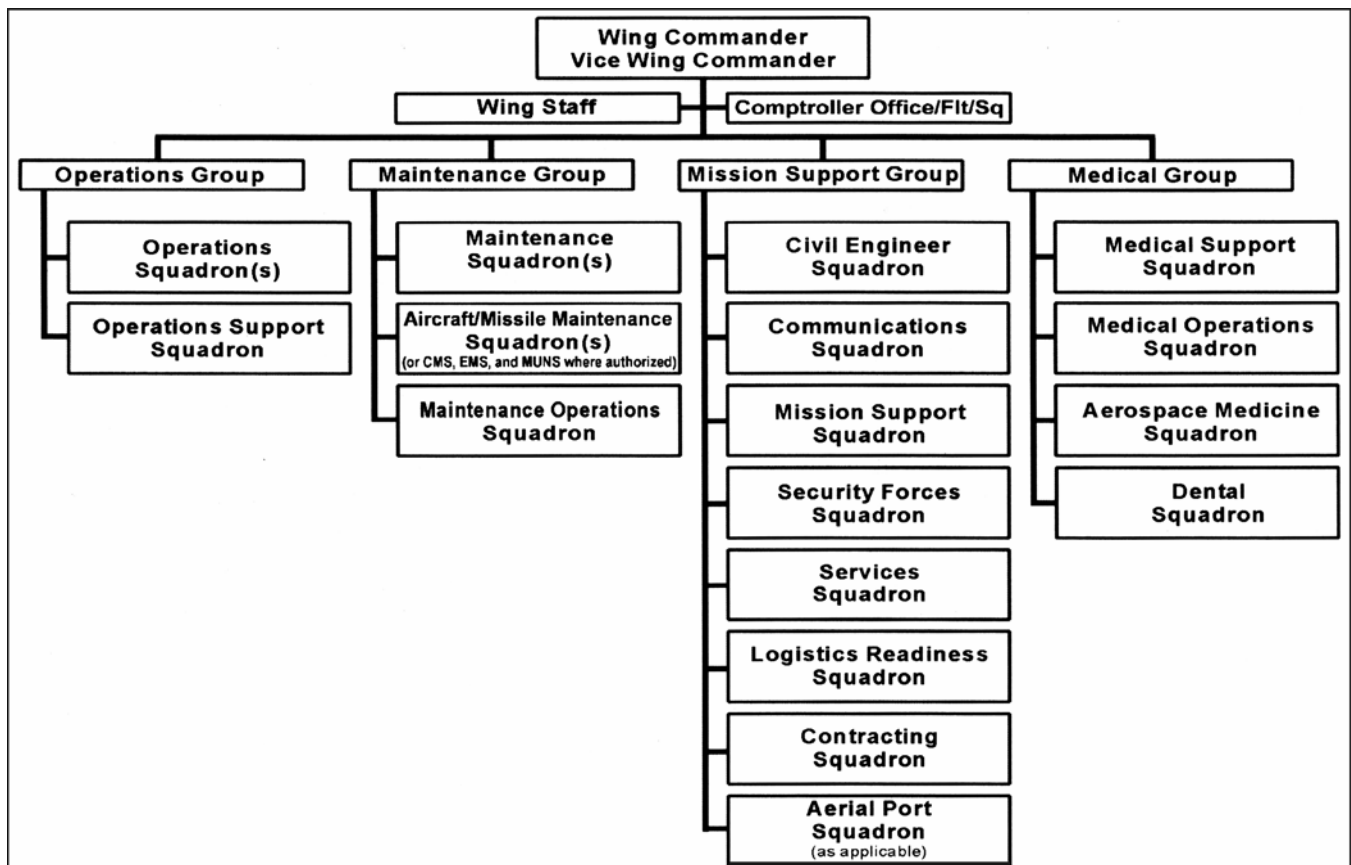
Wing Commander
Vice Wing Commander

Wing Staff

Comptroller Office/Flt/Sq

Operations Group

Operations Squadron(s)

Operations Support Squadron

Maintenance Group

Maintenance Squadron(s)

Aircraft/Missile Maintenance Squadron(s)
(or CMS, EMS, and MUNS where authorized)

Maintenance Operations Squadron

Mission Support Group

Civil Engineer Squadron

Communications Squadron

Mission Support Squadron

Security Forces Squadron

Services Squadron

Logistics Readiness Squadron

Contracting Squadron

Aerial Port Squadron
(as applicable)

Medical Group

Medical Support Squadron

Medical Operations Squadron

Aerospace Medicine Squadron

Dental Squadron